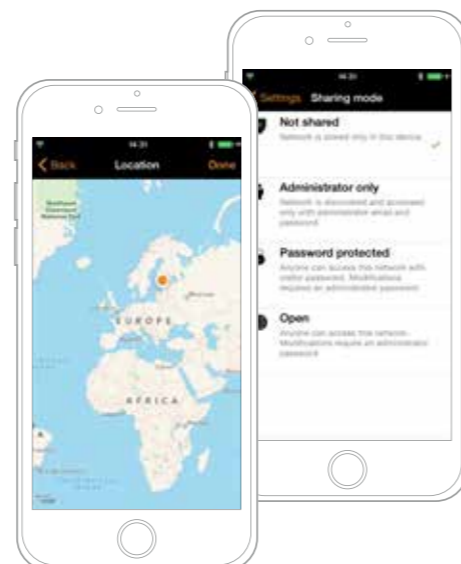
14:31

Back Location Done

EUROPE

AFRICA

14:31

Settings Sharing mode

Not shared

Network is stored only in this device

Administrator only

Network is discovered and accessed only with administrator email and password

Password protected

Anyone can access this network with visitor password. Modifications requires an administrator password

Open

Anyone can access this network. Modifications require an administrator password